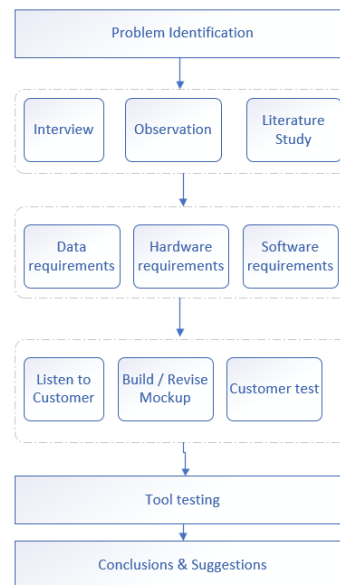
Problem Identification

Interview

Observation

Literature Study

Data requirements

Hardware requirements

Software requirements

Listen to Customer

Build / Revise Mockup

Customer test

Tool testing

Conclusions & Suggestions